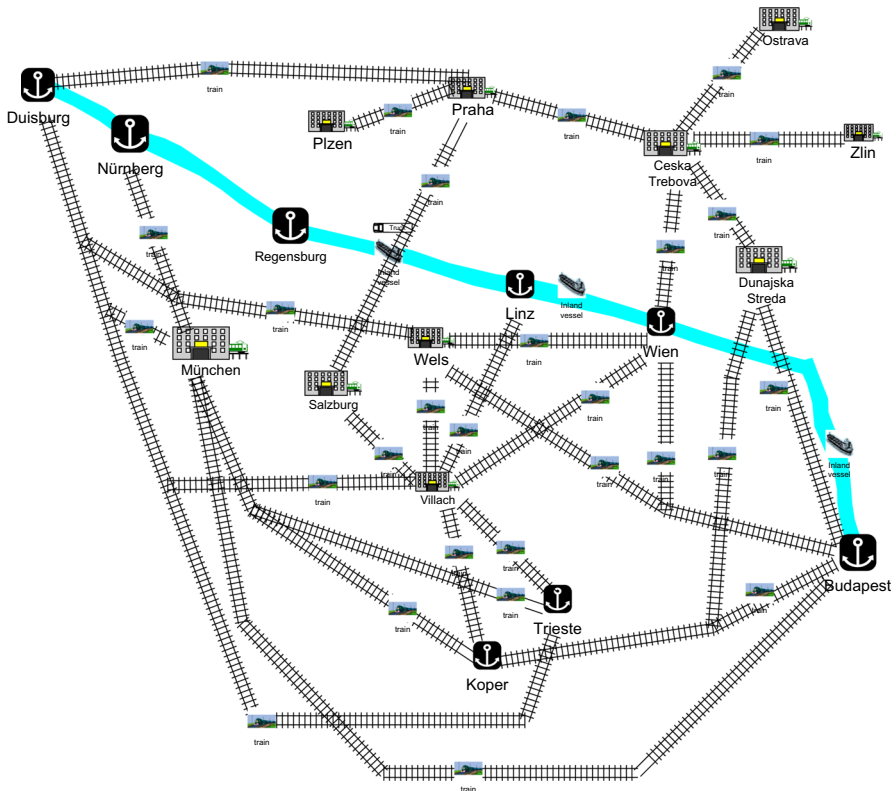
Ostrava

Duisburg

train

Praha

train

Plzen

train

Ceska Trebova

train

Zlin

Nürnberg

train

train

train

Regensburg

Truck

Inland vessel

train

Dunajska Streda

train

Inland vessel

Linz

train

train

München

Wels

train

Wien

train

Salzburg

train

train

train

train

train

train

Inland vessel

Villach

train

train

train

Budapest

train

train

Trieste

train

train

Koper

train

train